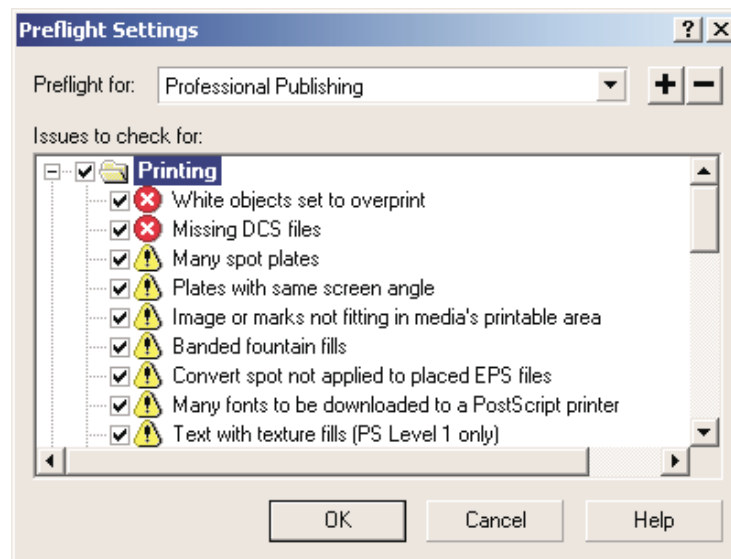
Preflight Settings

?

Preflight for: Professional Publishing

Issues to check for:

Printing

White objects set to overprint

Missing DCS files

Many spot plates

Plates with same screen angle

Image or marks not fitting in media's printable area

Banded fountain fills

Convert spot not applied to placed EPS files

Many fonts to be downloaded to a PostScript printer

Text with texture fills (PS Level 1 only)

OK

Cancel

Help